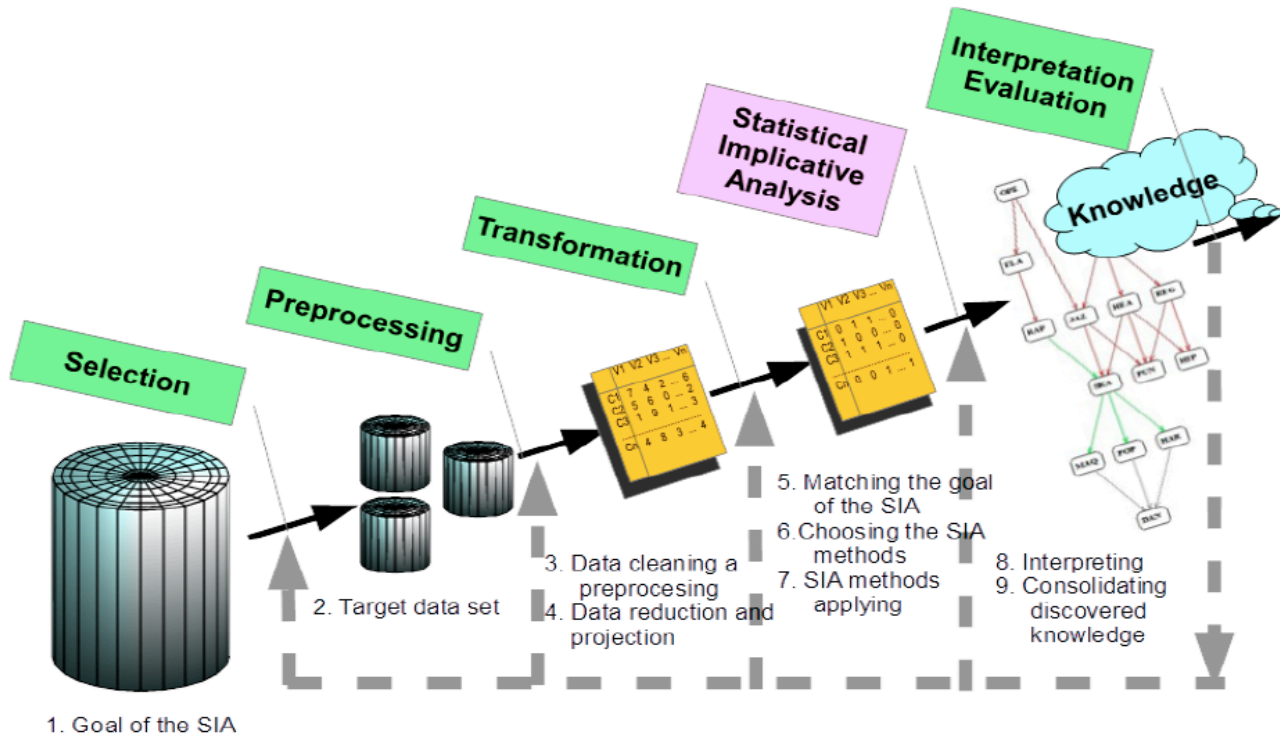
Interpretation
Evaluation

Statistical
Implicative
Analysis

Knowledge

Transformation

Preprocessing

Selection

V1 V2 V3 ... Vm
C1 7 4 2 ... 6
C2 5 6 0 ... 2
C3 1 9 1 ... 3
Cn 4 8 3 ... 4

V1 V2 V3 ... Vm
C1 0 1 1 ... 0
C2 1 0 0 ... 0
C3 1 1 1 ... 0
Cn 0 0 1 ... 1

OPE
ELA
RAP
AAE
HEA
REG
IMP
PUN
REP
IRA
MAQ
POP
MAR
DEV

1. Goal of the SIA

2. Target data set

3. Data cleaning a preprocesing
4. Data reduction and projection

5. Matching the goal of the SIA
6.Choosing the SIA methods
7. SIA methods applying

8. Interpreting
9. Consolidating discovered knowledge